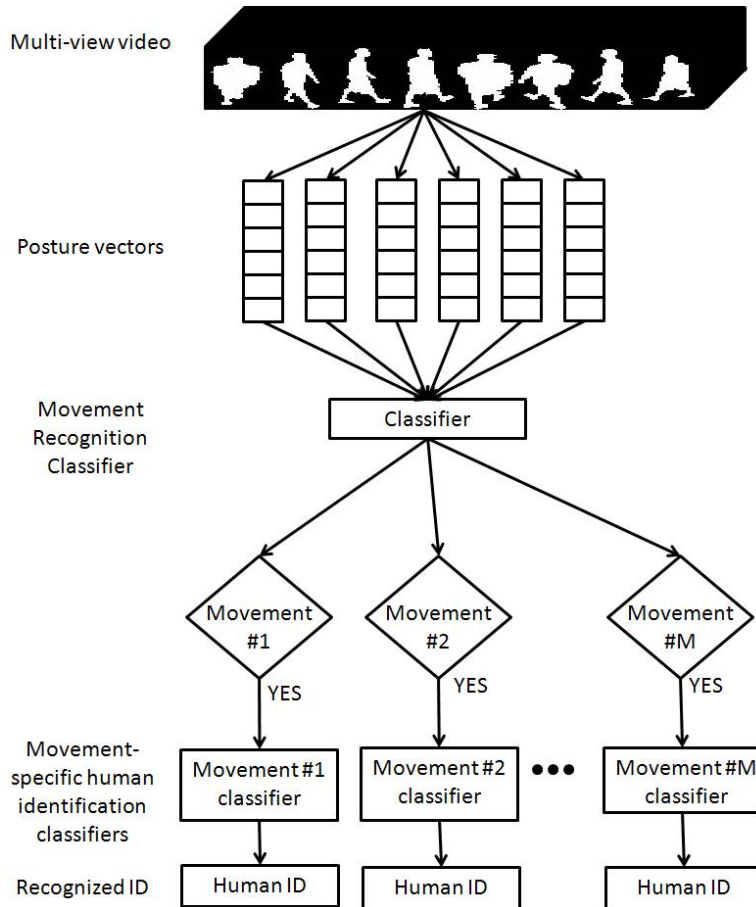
Multi-view video

Posture vectors

Movement Recognition Classifier

Classifier

Movement #1

Movement #2

Movement #M

YES

YES

YES

Movement-specific human identification classifiers

Movement #1 classifier

Movement #2 classifier

●●●

Movement #M classifier

Recognized ID

Human ID

Human ID

Human ID